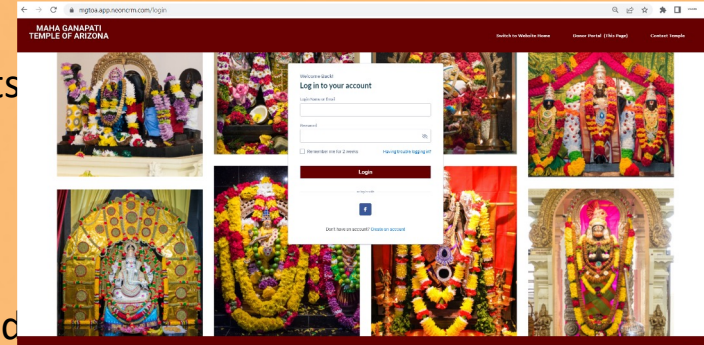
mgtoa.app.neoncrm.com/login

MAHA GANAPATI TEMPLE OF ARIZONA

Switch to Website Home

Donor Portal (This Page)

Contact Temple

ts

Welcome Back!

Log in to your account

Login Name or Email

Password

Remember me for 2 weeks

Having trouble logging in?

Login

Log in with

f

Don't have an account? Create an account

d